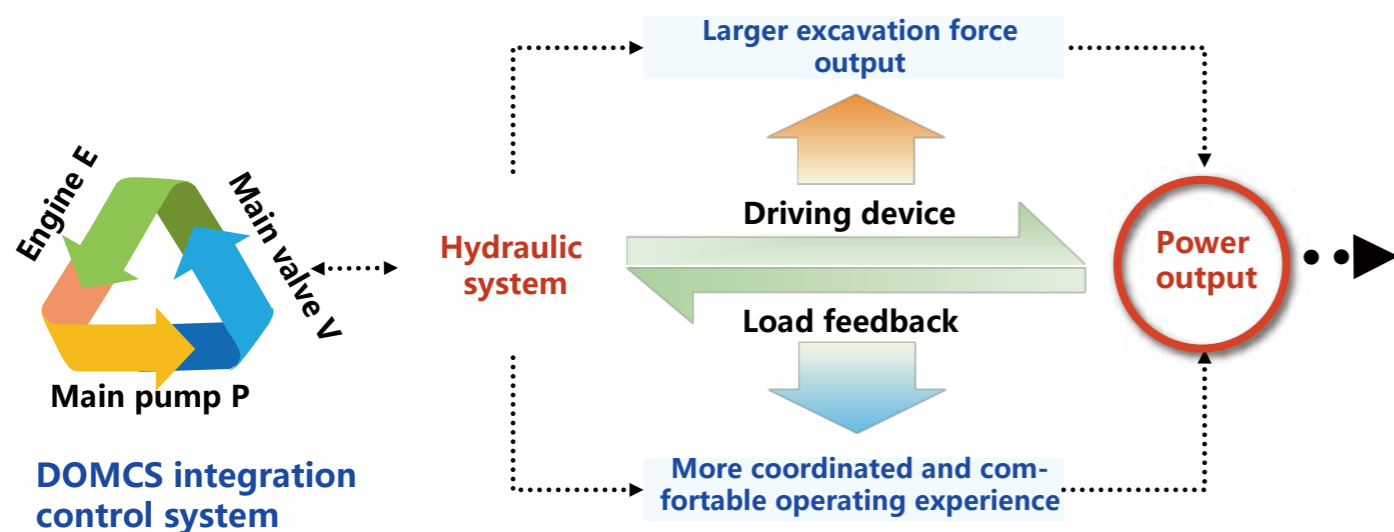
Engine E

Main valve V

Main pump P

DOMCS integration control system

Hydraulic system

Larger excavation force output

Driving device

Load feedback

More coordinated and comfortable operating experience

Power output